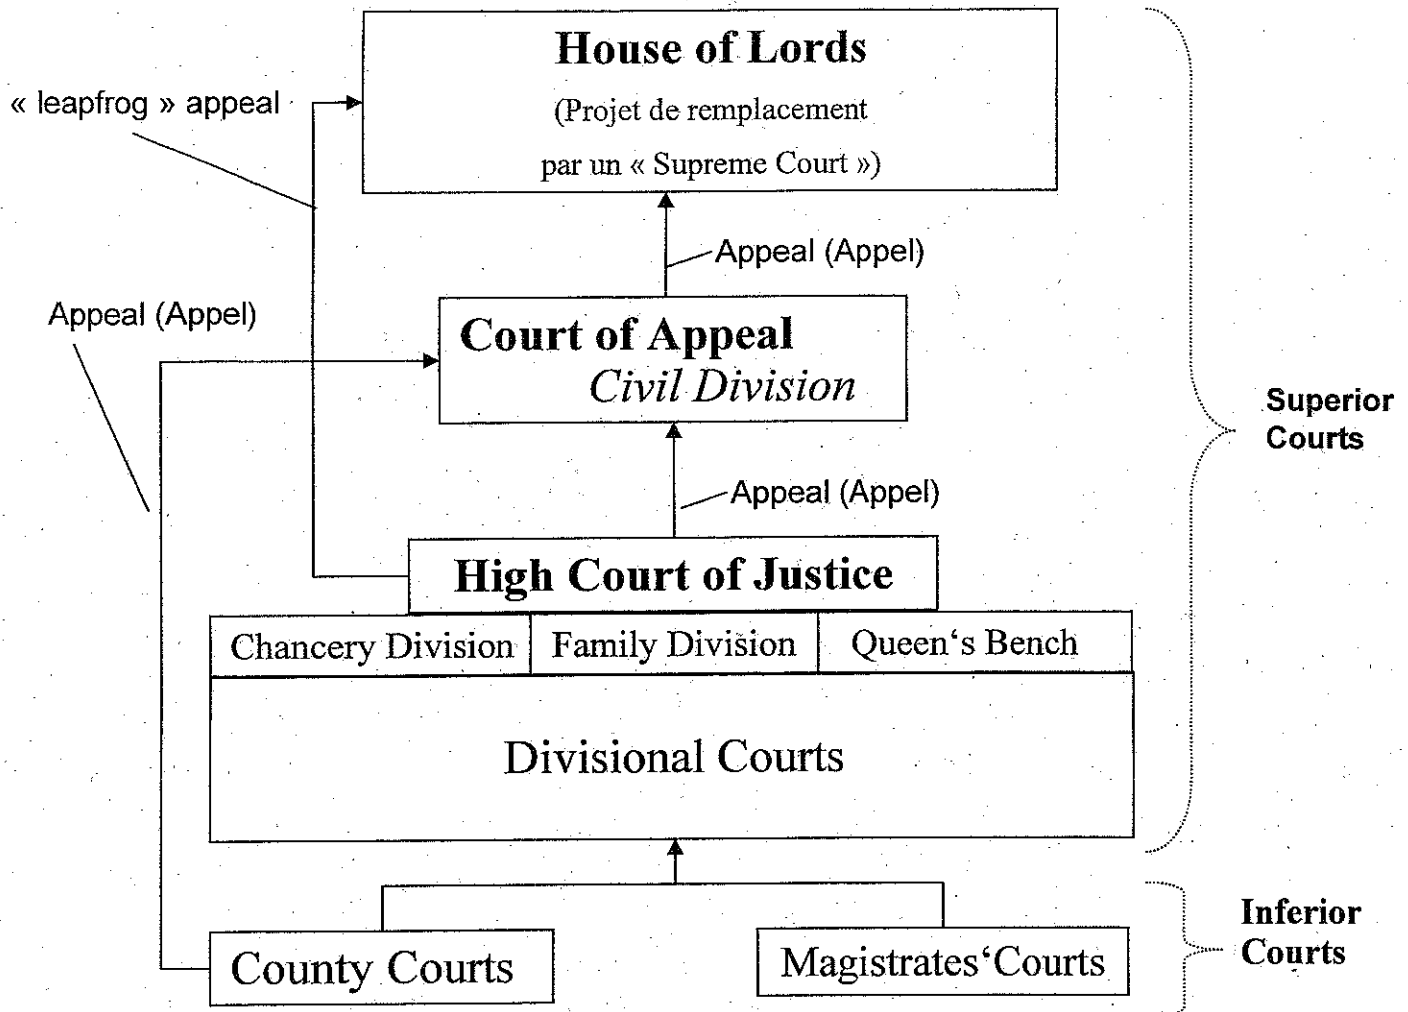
House of Lords
(Projet de remplacement par un « Supreme Court »)

« leapfrog » appeal

Appeal (Appel)

Appeal (Appel)

Court of Appeal
Civil Division

Superior Courts

Appeal (Appel)

High Court of Justice

| Chancery Division | Family Division | Queen's Bench |
|---|---|---|

Divisional Courts

County Courts

Magistrates'Courts

Inferior Courts